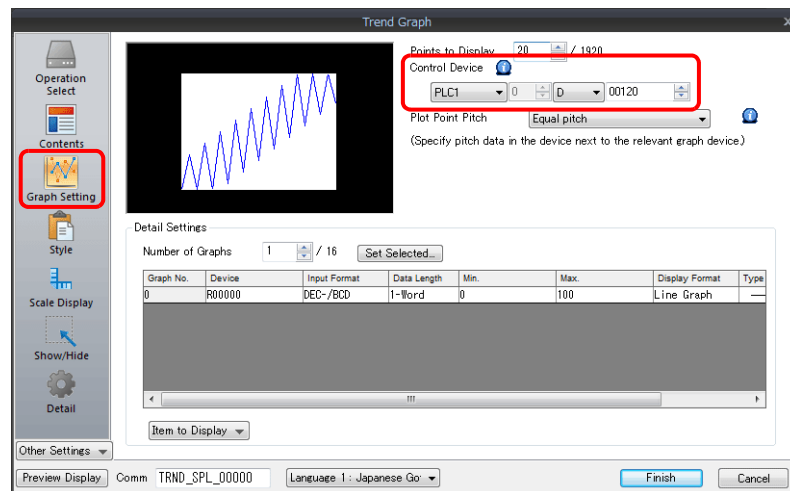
Trend Graph

Operation Select

Contents

Graph Setting

Style

Scale Display

Show/Hide

Detail

Other Settings

Points to Display 20 / 1920

Control Device

PLC1 0 D 00120

Plot Point Pitch Equal pitch

(Specify pitch data in the device next to the relevant graph device.)

Detail Settings

Number of Graphs 1 / 16 Set Selected...

| Graph No. | Device | Input Format | Data Length | Min. | Max. | Display Format | Type |
|---|---|---|---|---|---|---|---|
| 0 | R00000 | DEC-/BCD | 1-Word | 0 | 100 | Line Graph | — |

Item to Display

Preview Display Comm TRND_SPL_00000 Language 1 : Japanese Go Finish Cancel